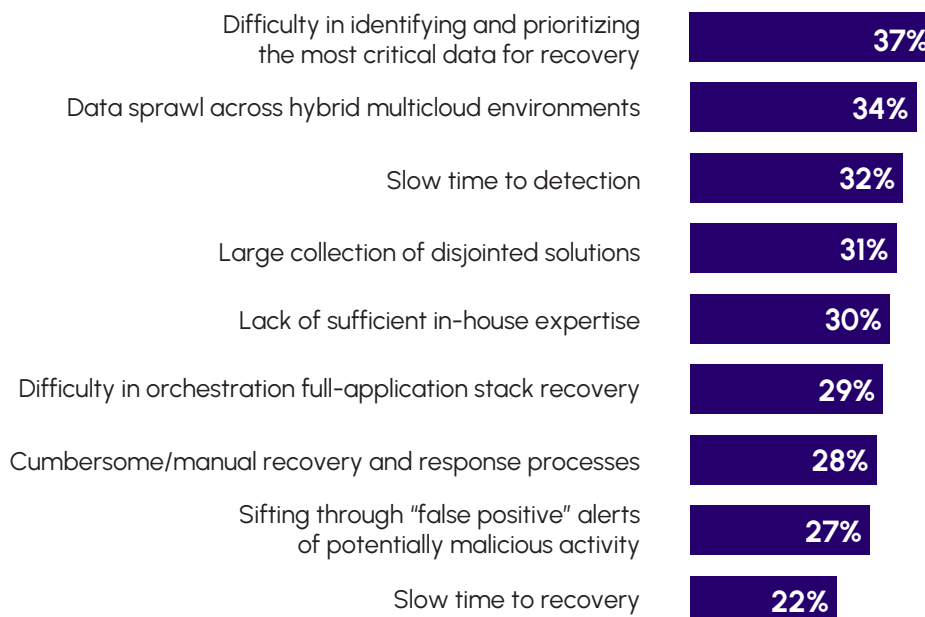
Difficulty in identifying and prioritizing the most critical data for recovery 37%

Data sprawl across hybrid multicloud environments 34%

Slow time to detection 32%

Large collection of disjointed solutions 31%

Lack of sufficient in-house expertise 30%

Difficulty in orchestration full-application stack recovery 29%

Cumbersome/manual recovery and response processes 28%

Sifting through "false positive" alerts of potentially malicious activity 27%

Slow time to recovery 22%